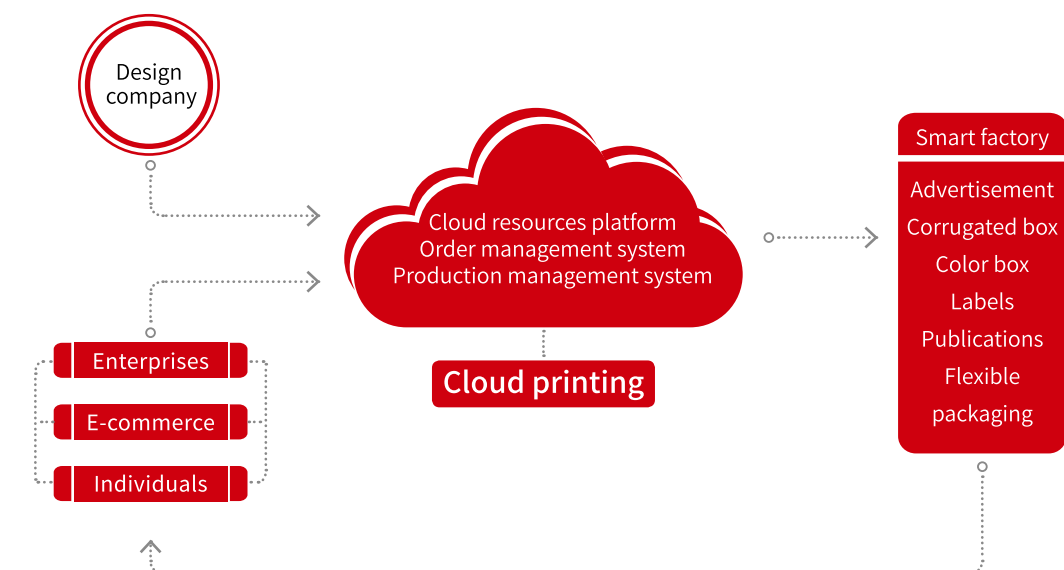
Design company

Cloud resources platform
Order management system
Production management system

Cloud printing

Smart factory

Advertisement
Corrugated box
Color box
Labels
Publications
Flexible packaging

Enterprises
E-commerce
Individuals